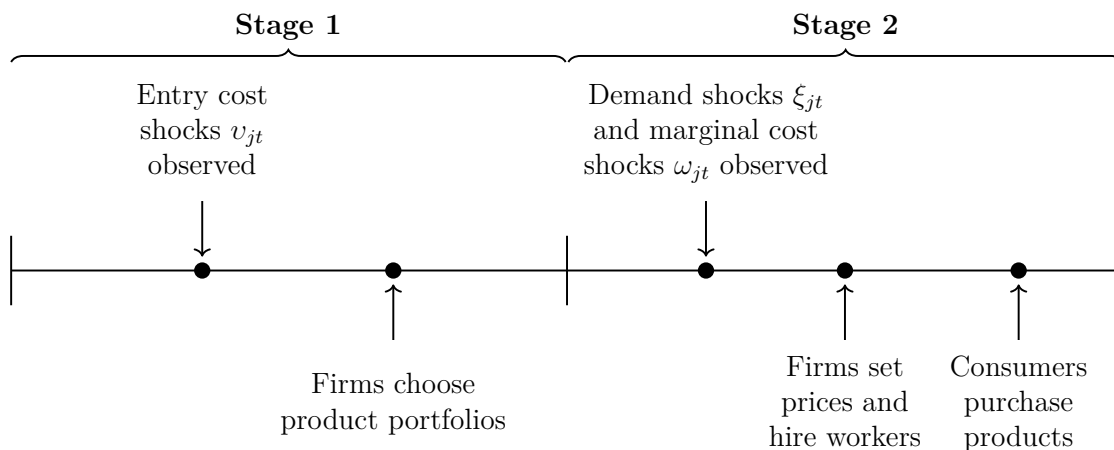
Stage 1

Stage 2

Entry cost shocks $\upsilon_{jt}$ observed

Demand shocks $\xi_{jt}$ and marginal cost shocks $\omega_{jt}$ observed

Firms choose product portfolios

Firms set prices and hire workers

Consumers purchase products